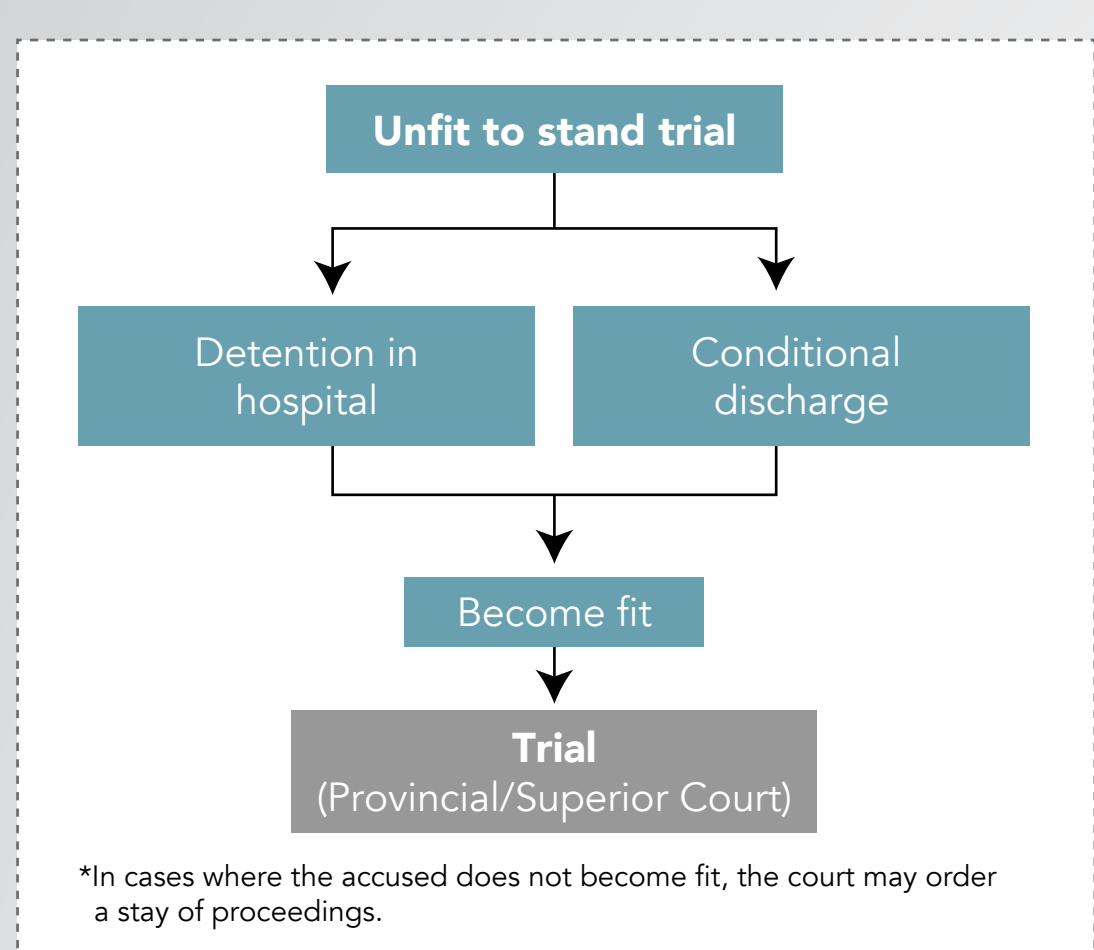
Unfit to stand trial

Detention in hospital

Conditional discharge

Become fit

Trial
(Provincial/Superior Court)

*In cases where the accused does not become fit, the court may order a stay of proceedings.